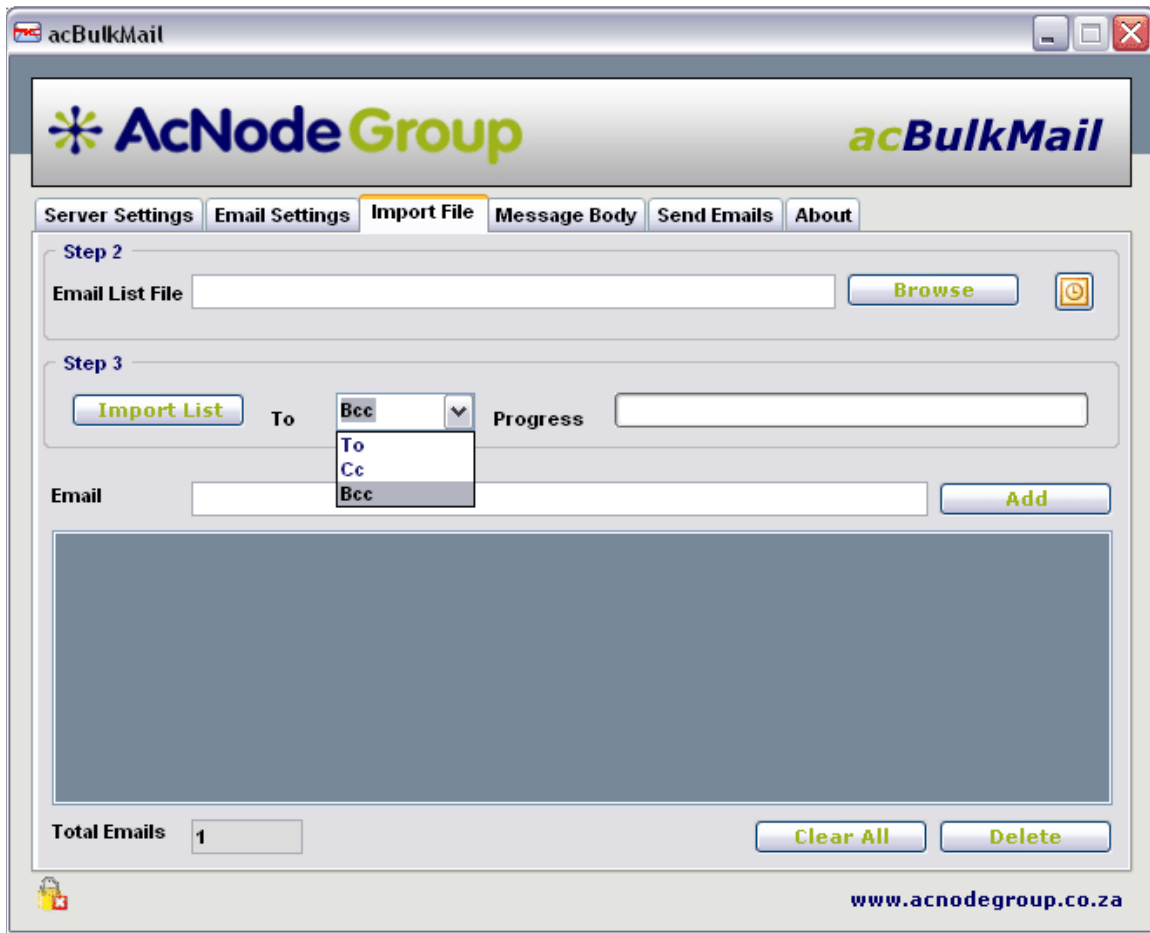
acBulkMail

AcNode Group

acBulkMail

Server Settings | Email Settings | Import File | Message Body | Send Emails | About

Step 2

Email List File

Browse

Step 3

Import List

To

Bcc

To
Cc
Bcc

Progress

Email

Add

Total Emails

1

Clear All

Delete

www.acnodegroup.co.za